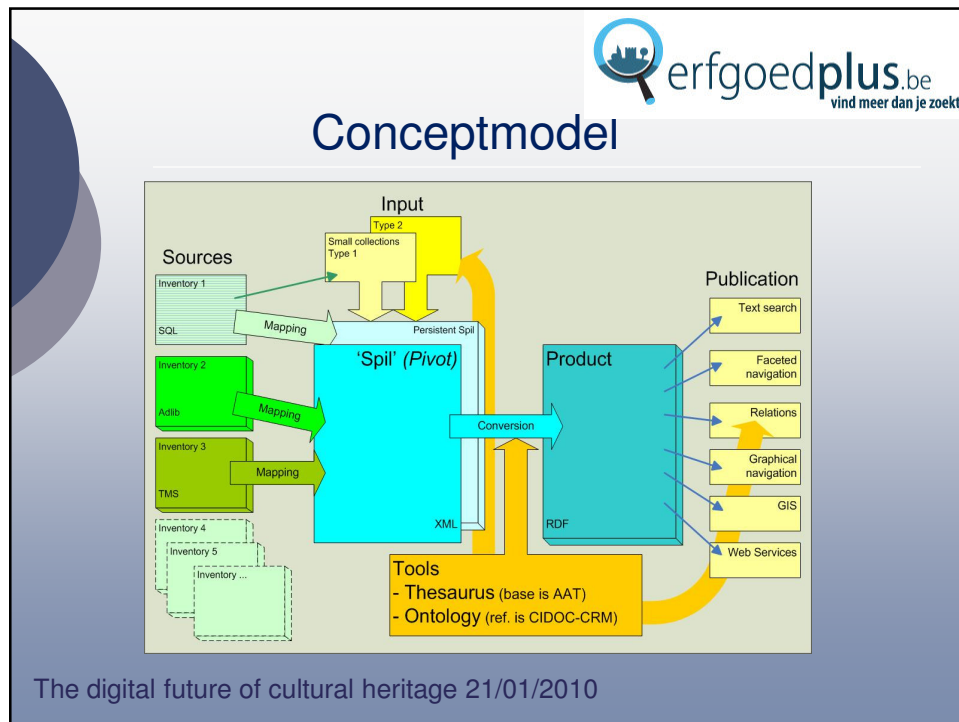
erfgoedplus.be
vind meer dan je zoekt

Conceptmodel

Input

Type 2

Small collections
Type 1

Sources

Inventory 1

SQL

Mapping

Persistent Spil

'Spil' (Pivot)

Inventory 2

Adlib

Mapping

Inventory 3

TMS

Mapping

XML

Inventory 4

Inventory 5

Inventory ...

Conversion

Product

RDF

Publication

Text search

Faceted navigation

Relations

Graphical navigation

GIS

Web Services

Tools
- Thesaurus (base is AAT)
- Ontology (ref. is CIDOC-CRM)

The digital future of cultural heritage 21/01/2010